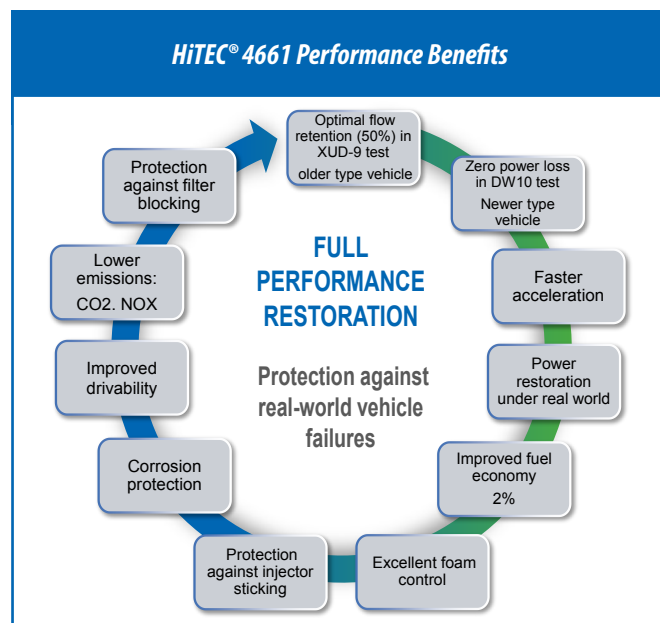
HiTEC® 4661 Performance Benefits

Optimal flow retention (50%) in XUD-9 test older type vehicle

Zero power loss in DW10 test Newer type vehicle

Faster acceleration

Power restoration under real world

Improved fuel economy 2%

Excellent foam control

Protection against injector sticking

Corrosion protection

Improved drivability

Lower emissions: CO2. NOX

Protection against filter blocking

FULL PERFORMANCE RESTORATION

Protection against real-world vehicle failures